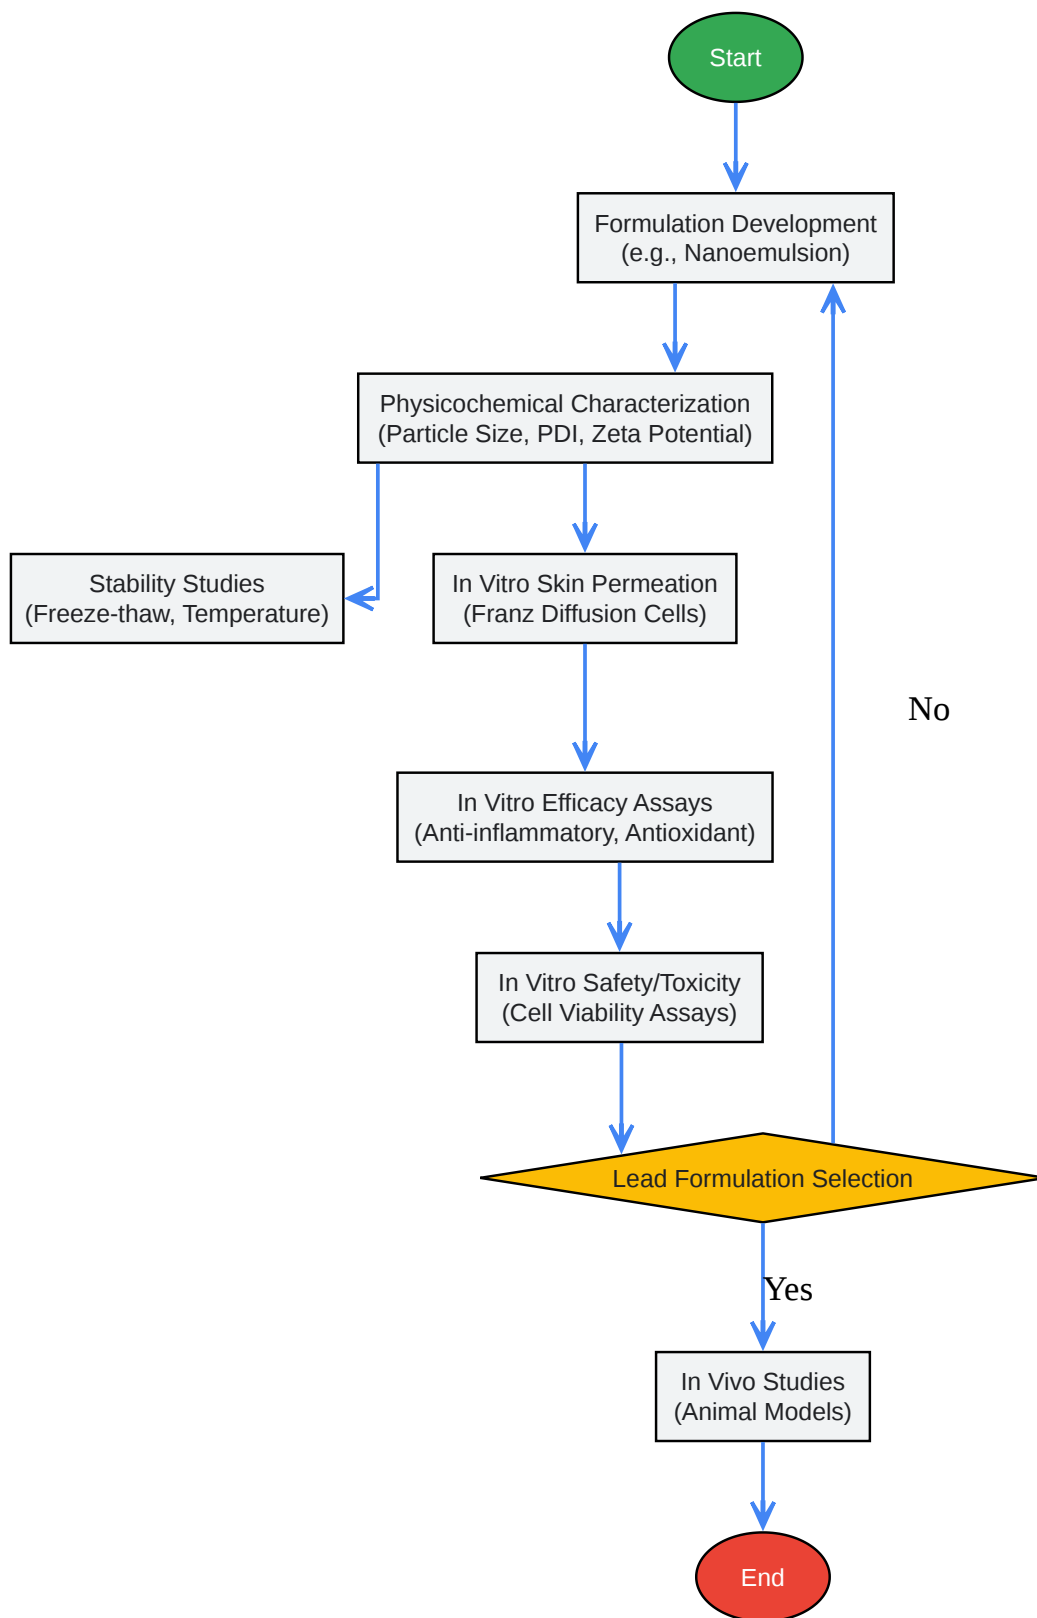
Start

Formulation Development
(e.g., Nanoemulsion)

Physicochemical Characterization
(Particle Size, PDI, Zeta Potential)

Stability Studies
(Freeze-thaw, Temperature)

In Vitro Skin Permeation
(Franz Diffusion Cells)

No

In Vitro Efficacy Assays
(Anti-inflammatory, Antioxidant)

In Vitro Safety/Toxicity
(Cell Viability Assays)

Lead Formulation Selection

Yes

In Vivo Studies
(Animal Models)

End